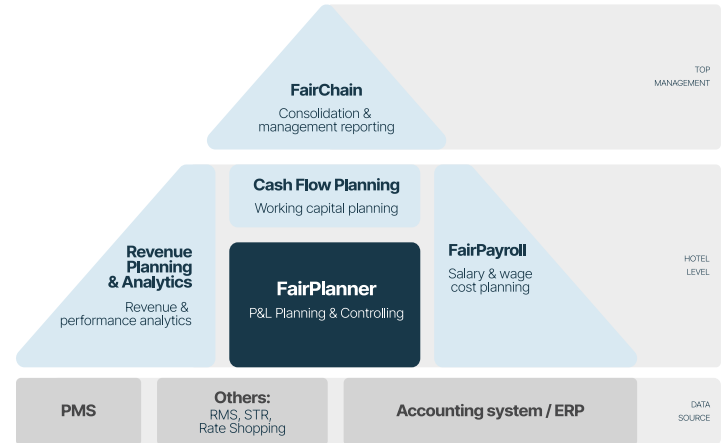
FairChain
Consolidation & management reporting

TOP MANAGEMENT

Cash Flow Planning
Working capital planning

Revenue Planning & Analytics
Revenue & performance analytics

FairPlanner
P&L Planning & Controlling

FairPayroll
Salary & wage cost planning

HOTEL LEVEL

PMS

Others:
RMS, STR, Rate Shopping

Accounting system / ERP

DATA SOURCE